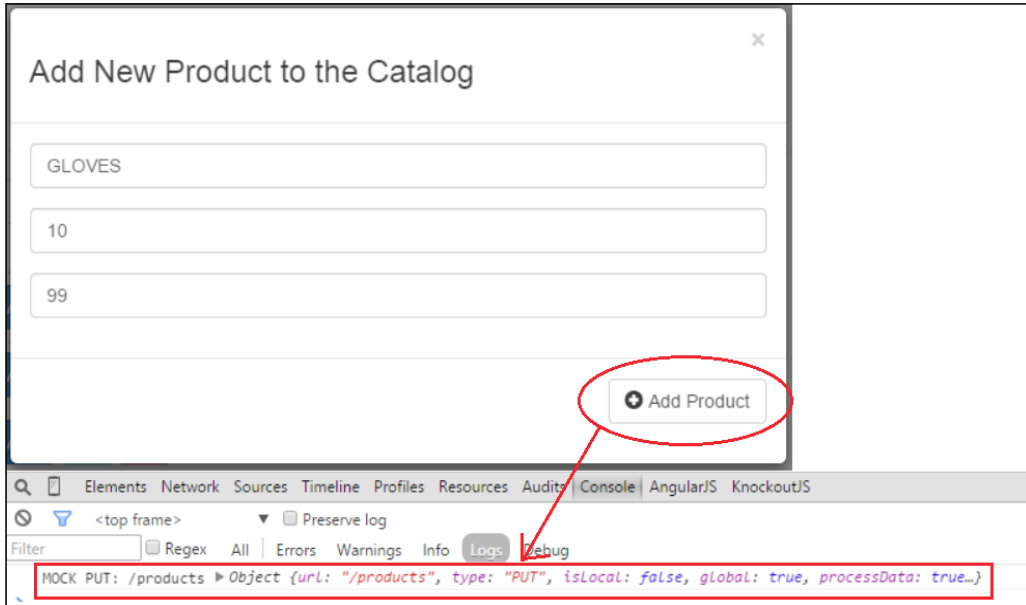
×

Add New Product to the Catalog

GLOVES

10

99

Add Product

Elements Network Sources Timeline Profiles Resources Audits Console AngularJS KnockoutJS

<top frame> ▼ Preserve log

Filter Regex All Errors Warnings Info Logs Debug

MOCK PUT: /products ▶Object {url: "/products", type: "PUT", isLocal: false, global: true, processData: true…}